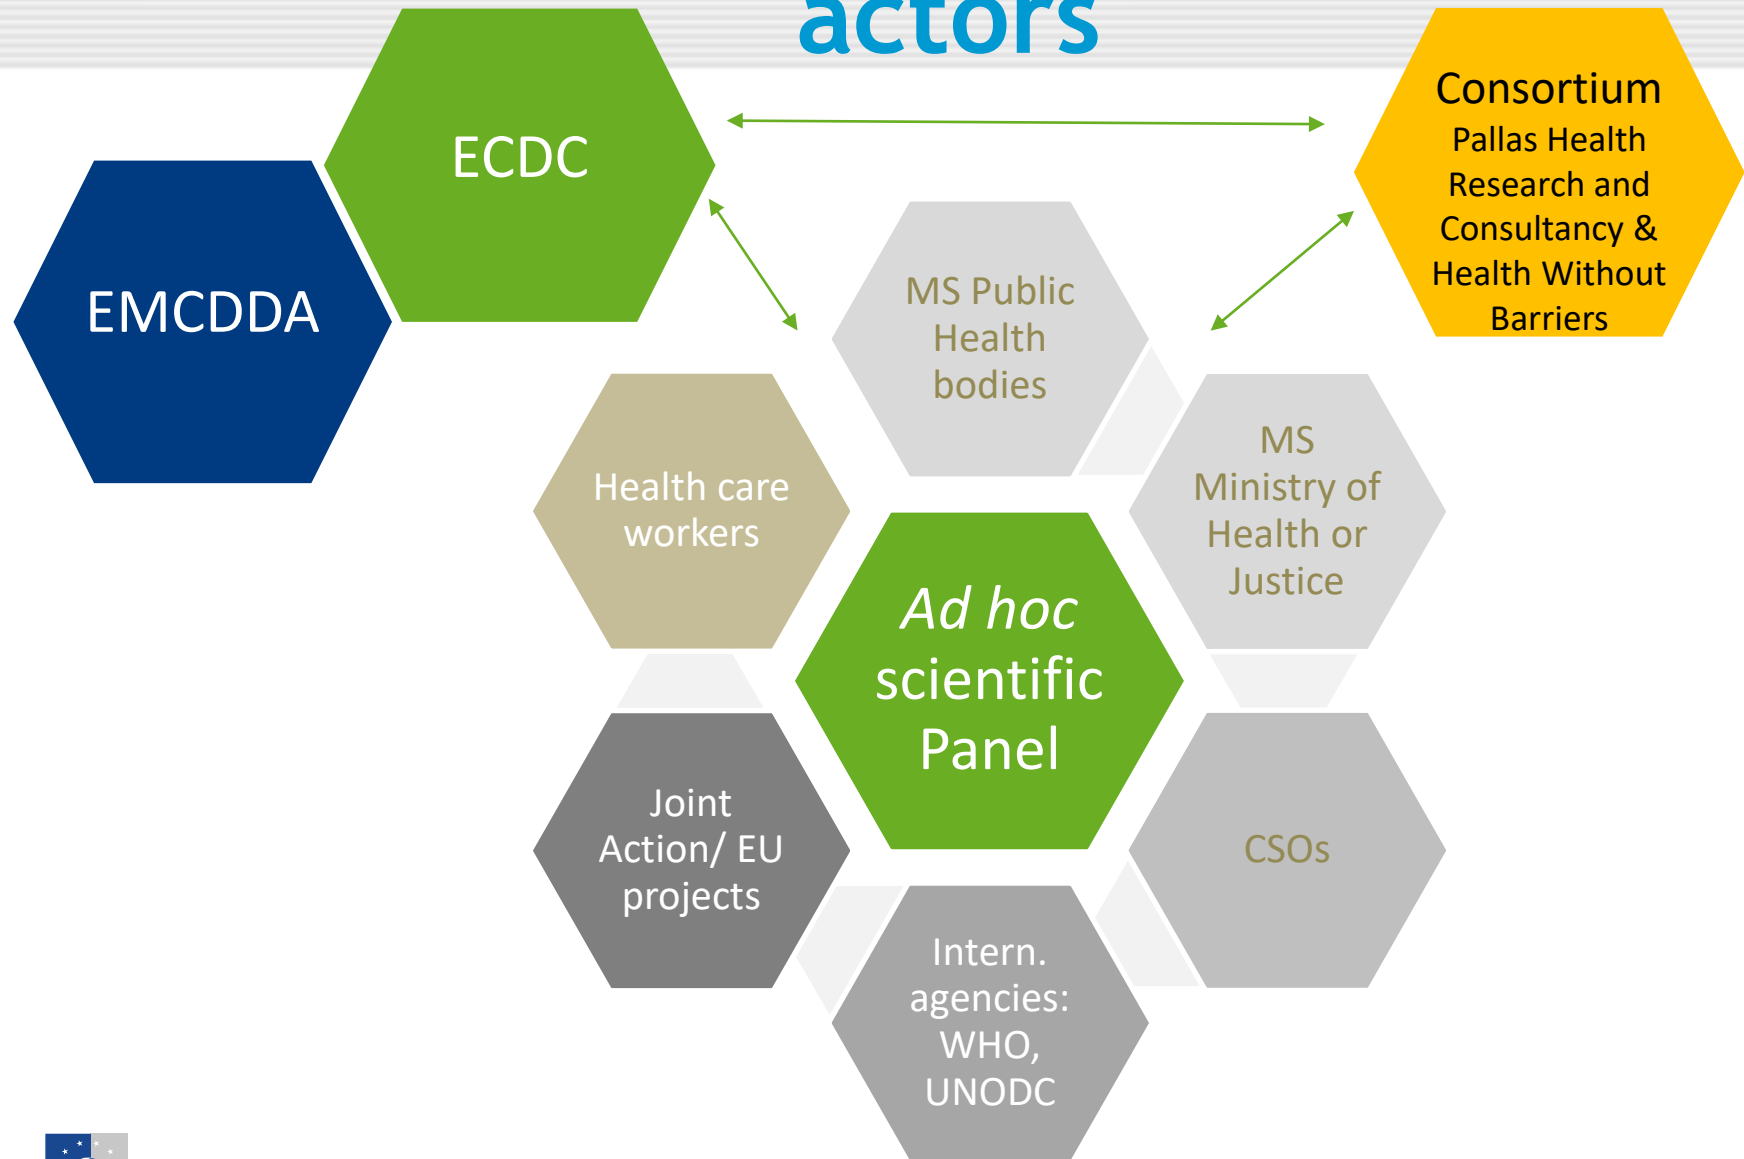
actors

ECDC

Consortium
Pallas Health Research and Consultancy & Health Without Barriers

EMCDDA

MS Public Health bodies

Health care workers

MS Ministry of Health or Justice

*Ad hoc* scientific Panel

Joint Action/ EU projects

CSOs

Intern. agencies: WHO, UNODC